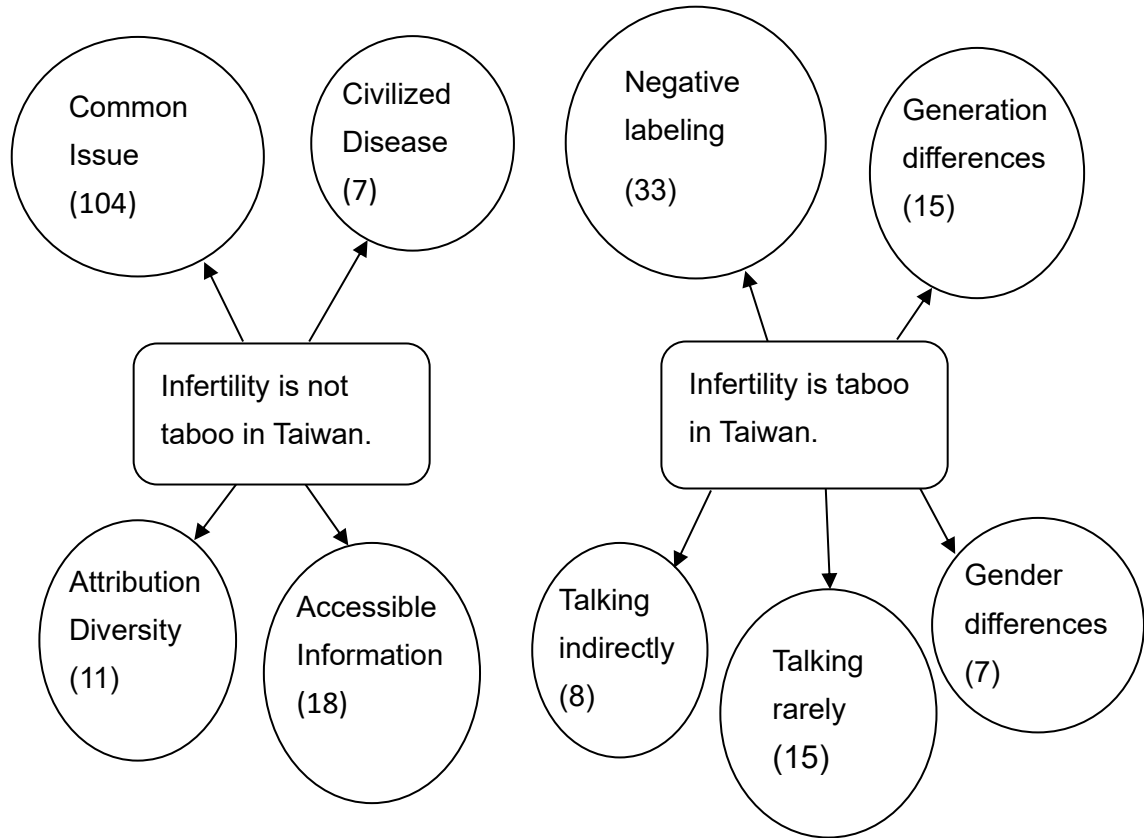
Common Issue (104)

Civilized Disease (7)

Infertility is not taboo in Taiwan.

Attribution Diversity (11)

Accessible Information (18)

Negative labeling (33)

Generation differences (15)

Infertility is taboo in Taiwan.

Talking indirectly (8)

Talking rarely (15)

Gender differences (7)